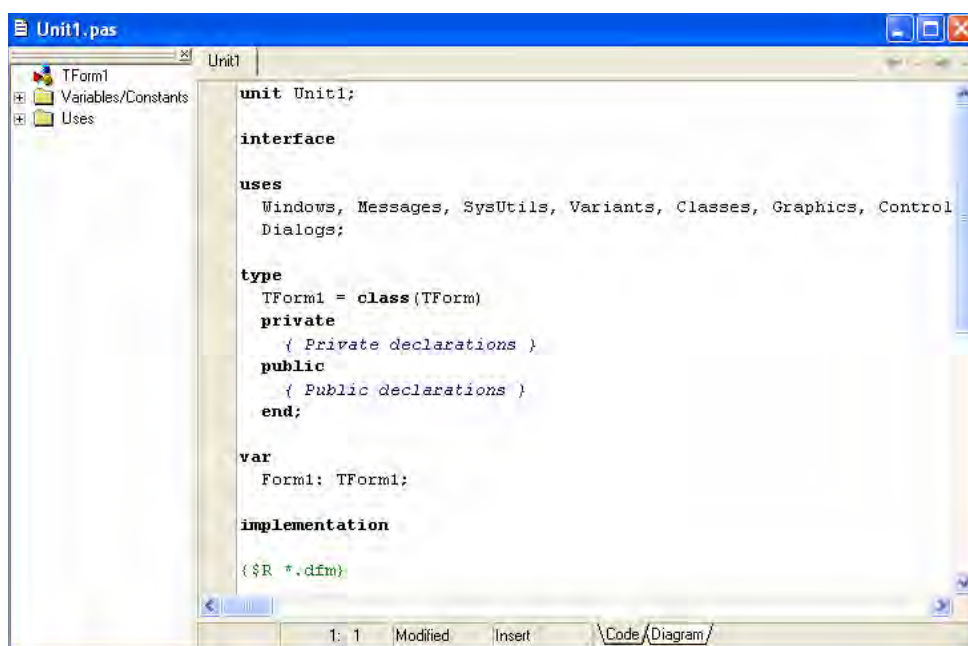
Unit1.pas

TForm1
Variables/Constants
Uses

Unit1

unit Unit1;

interface

uses
Windows, Messages, SysUtils, Variants, Classes, Graphics, Control
Dialogs;

type
TForm1 = class(TForm)
private
{ Private declarations }
public
{ Public declarations }
end;

var
Form1: TForm1;

implementation

{$R *.dfm}

1: 1 Modified Insert Code Diagram